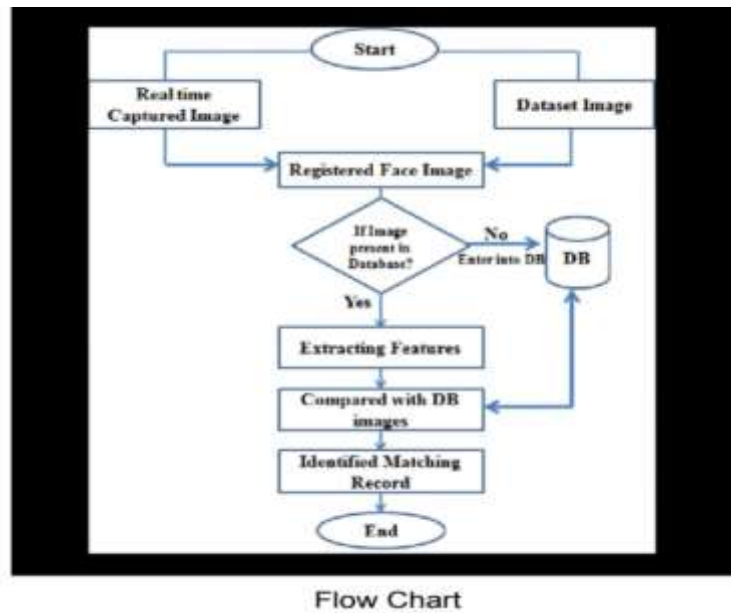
Start

Real time Captured Image

Dataset Image

Registered Face Image

If Image present in Database?

No

Enter into DB

DB

Yes

Extracting Features

Compared with DB images

Identified Matching Record

End

Flow Chart